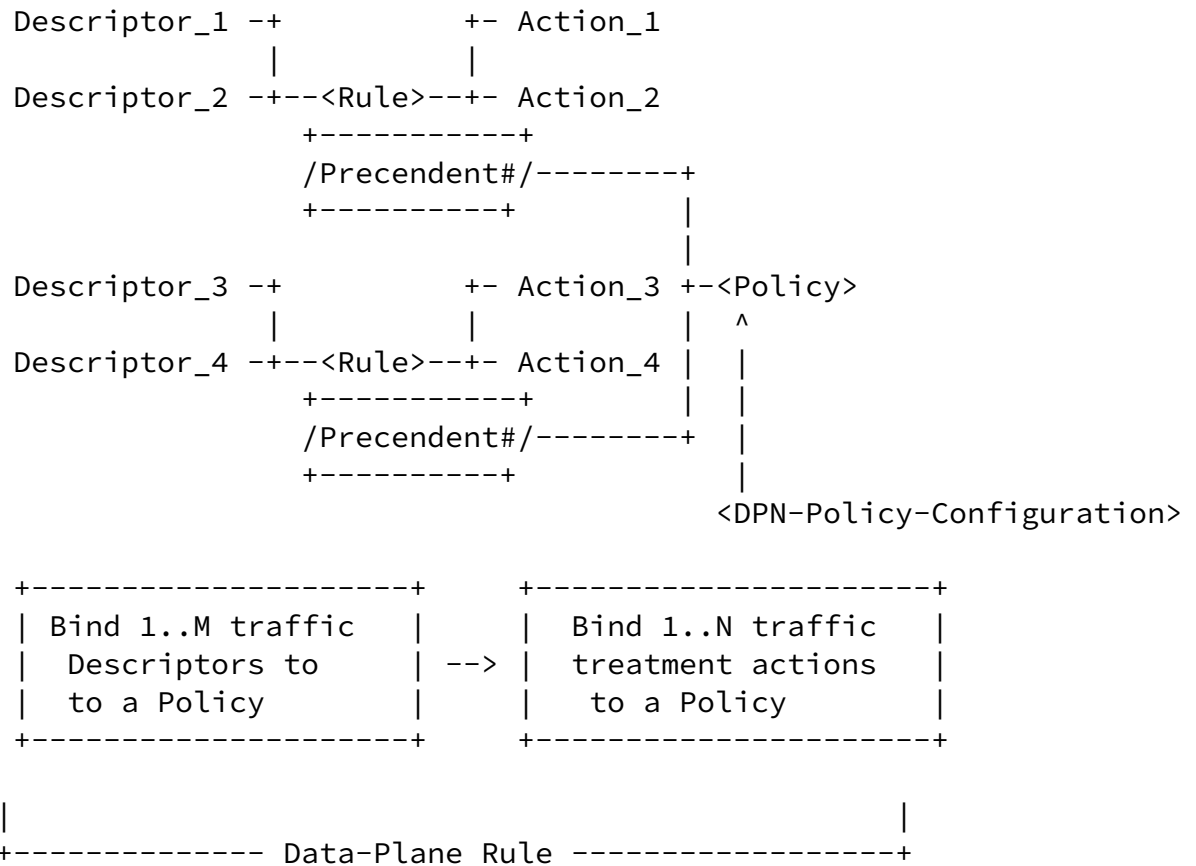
Descriptor_1 -+ +- Action_1
Descriptor_2 -+--<Rule>--+- Action_2
/Precendent#/
Descriptor_3 -+ +- Action_3 +-<Policy>
Descriptor_4 -+--<Rule>--+- Action_4
/Precendent#/
<DPN-Policy-Configuration>

| Bind 1..M traffic Descriptors to to a Policy | --> | Bind 1..N traffic treatment actions to a Policy |

Data-Plane Rule